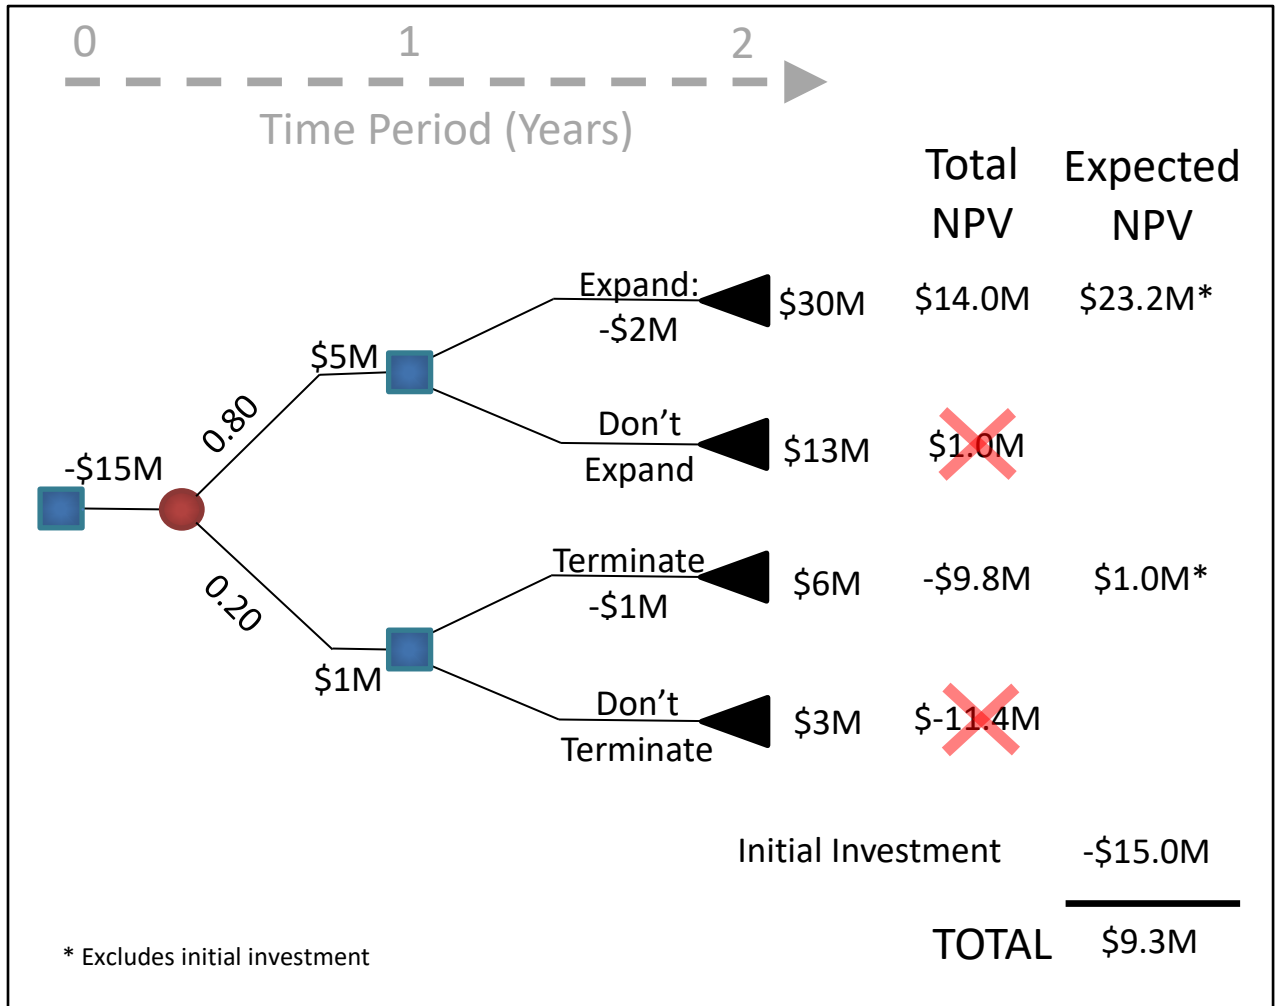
0 1 2

Time Period (Years)

Total NPV

Expected NPV

-$15M

0.80

0.20

$5M

$1M

Expand: -$2M

$30M

$14.0M

$23.2M*

Don't Expand

$13M

$1.0M

Terminate -$1M

$6M

-$9.8M

$1.0M*

Don't Terminate

$3M

$-11.4M

Initial Investment

-$15.0M

TOTAL

$9.3M

* Excludes initial investment